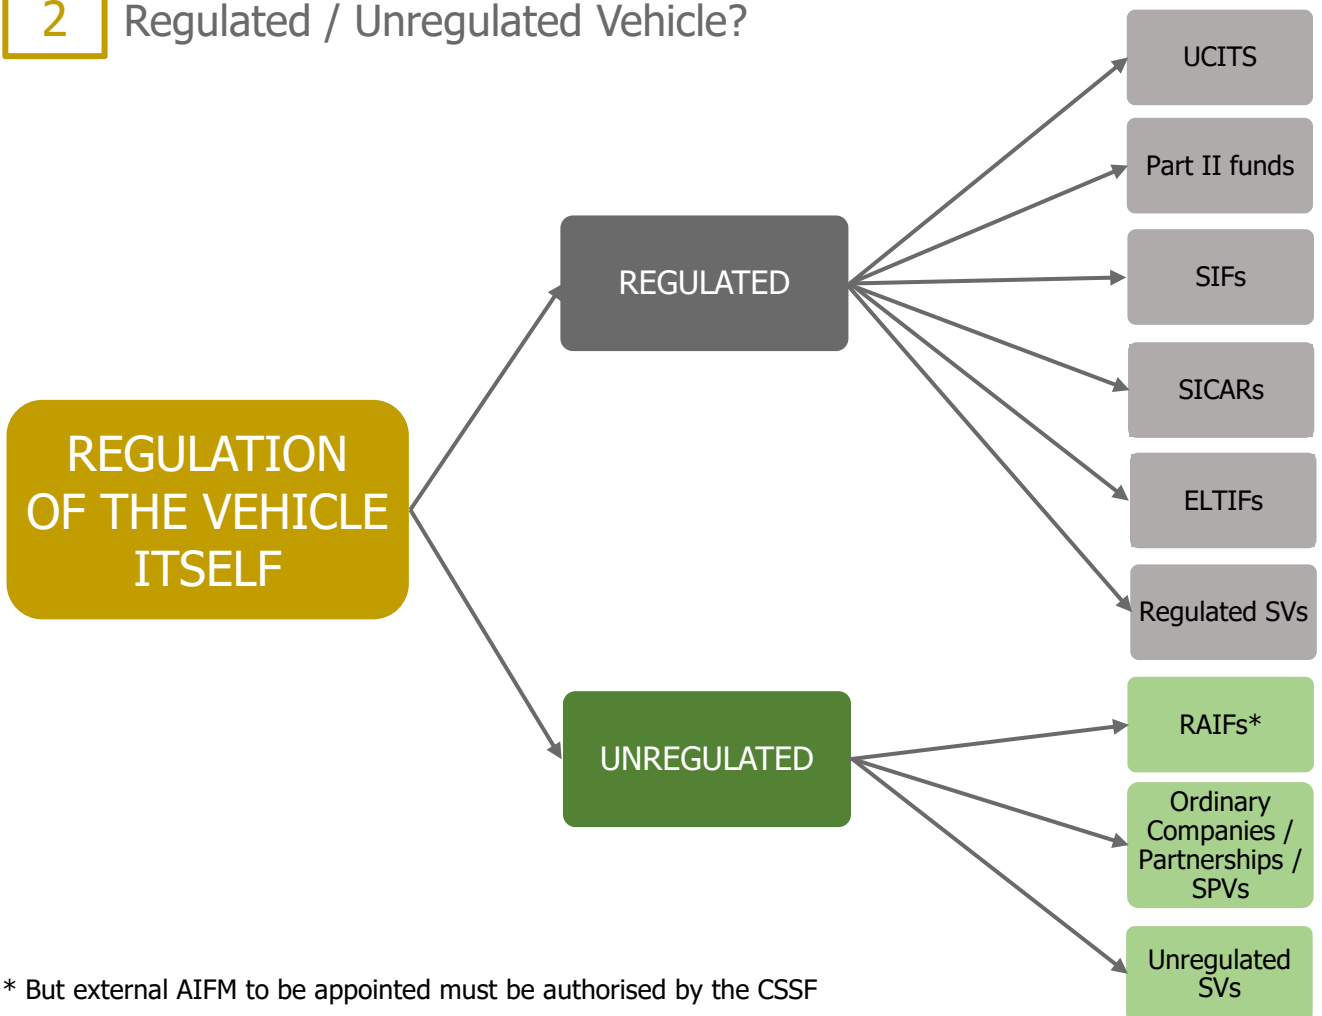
2 Regulated / Unregulated Vehicle?

REGULATION OF THE VEHICLE ITSELF

REGULATED

UNREGULATED

UCITS

Part II funds

SIFs

SICARs

ELTIFs

Regulated SVs

RAIFs*

Ordinary Companies / Partnerships / SPVs

Unregulated SVs

* But external AIFM to be appointed must be authorised by the CSSF